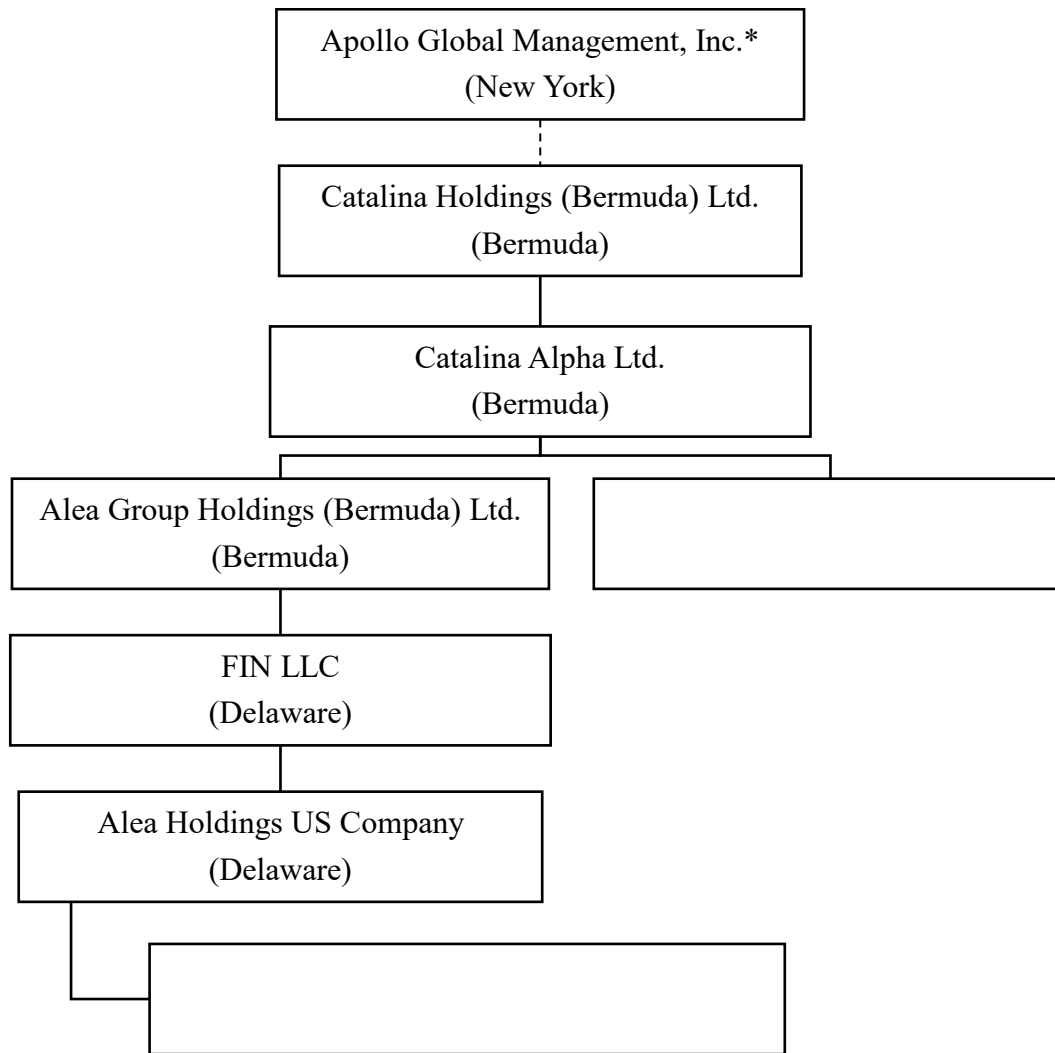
Apollo Global Management, Inc.*
(New York)

Catalina Holdings (Bermuda) Ltd.
(Bermuda)

Catalina Alpha Ltd.
(Bermuda)

Alea Group Holdings (Bermuda) Ltd.
(Bermuda)

FIN LLC
(Delaware)

Alea Holdings US Company
(Delaware)